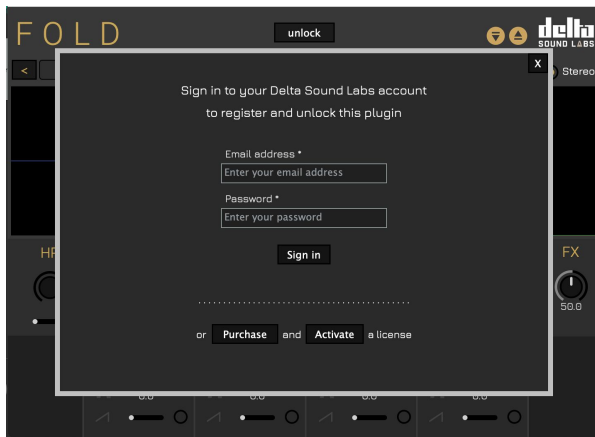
FOLD

unlock

delta SOUND LABS

<

X

Stereo

Sign in to your Delta Sound Labs account to register and unlock this plugin

Email address *

Enter your email address

Password *

Enter your password

Sign in

or Purchase and Activate a license

HP

FX

50.0